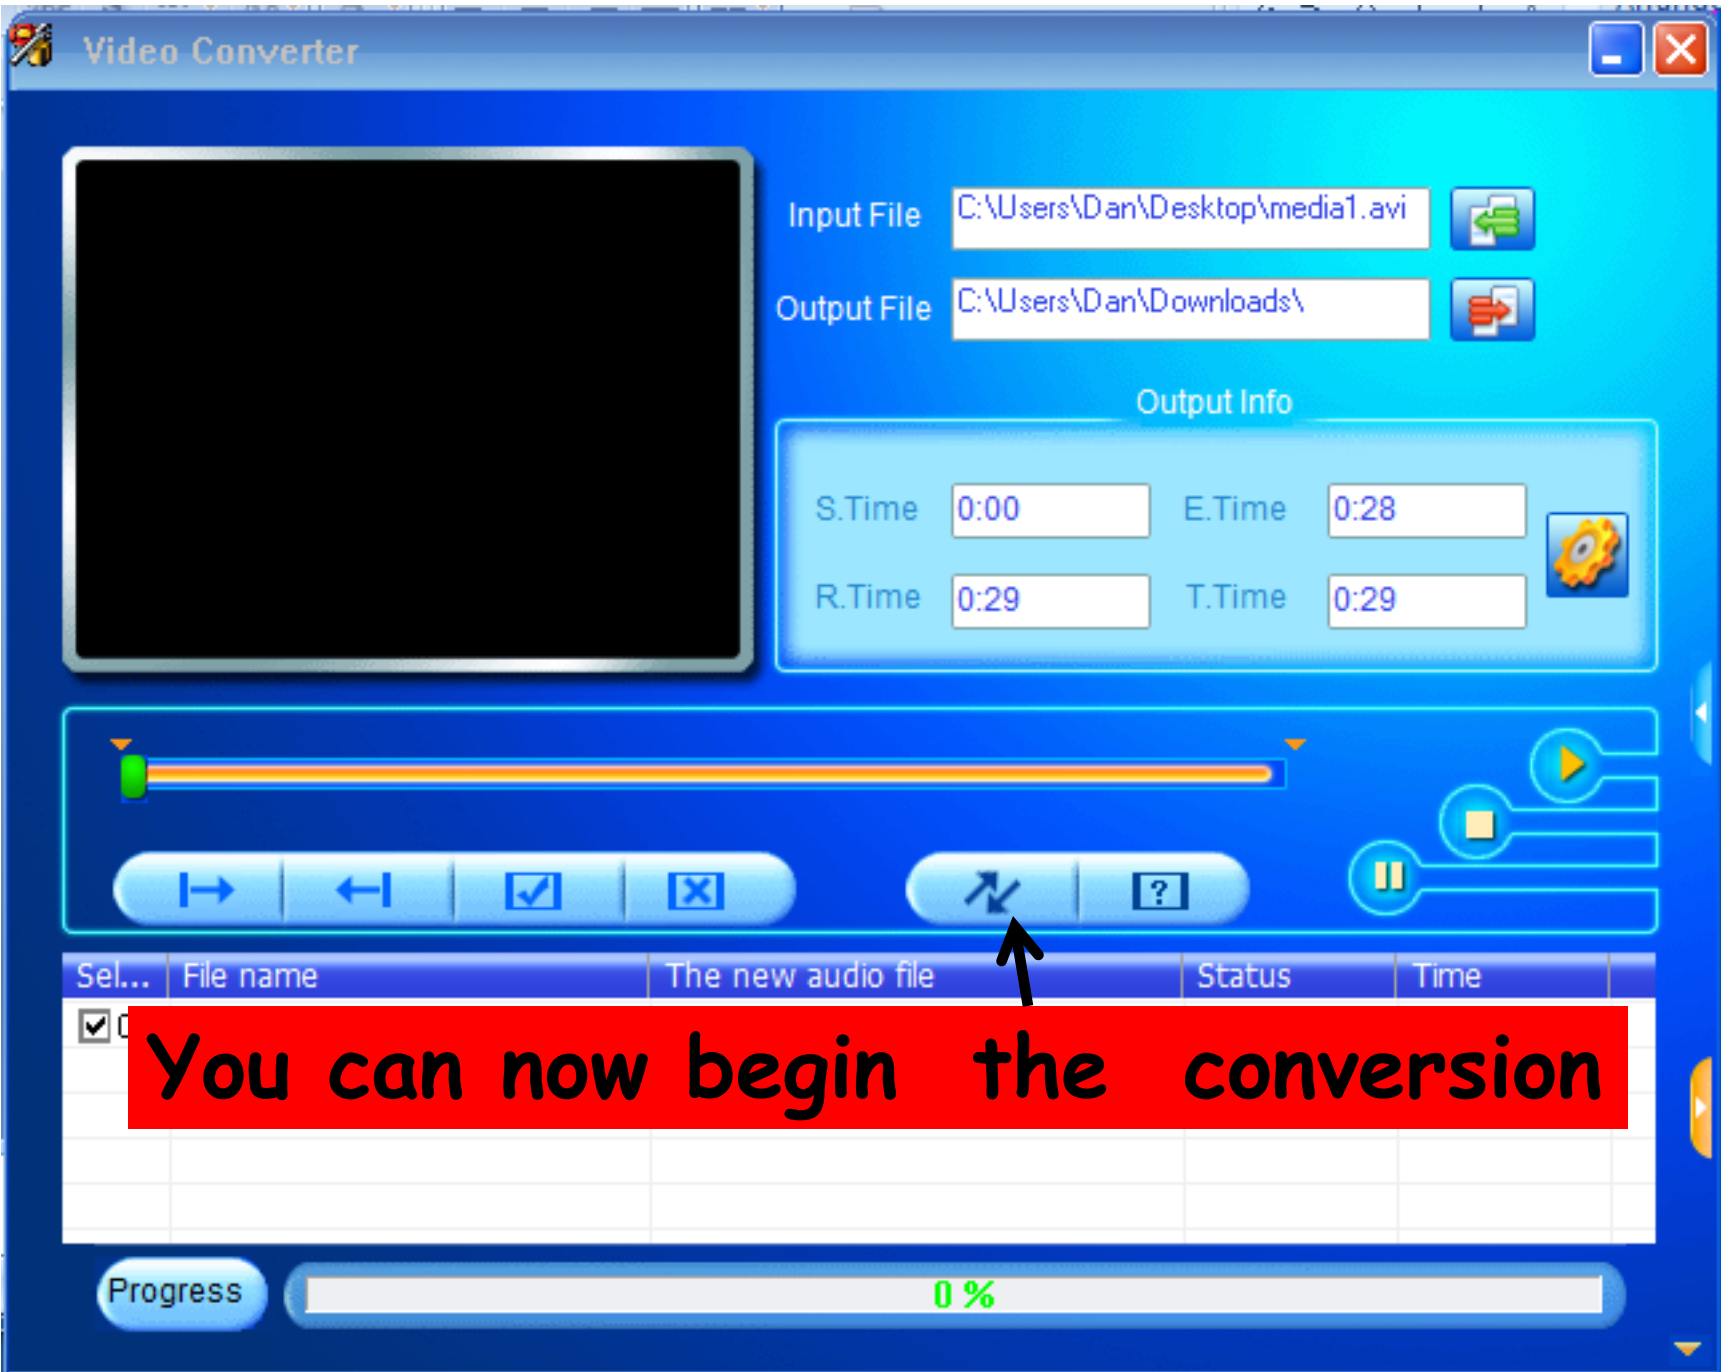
Video Converter

Input File C:\Users\Dan\Desktop\media1.avi

Output File C:\Users\Dan\Downloads\

Output Info

S.Time 0:00 E.Time 0:28

R.Time 0:29 T.Time 0:29

| Sel... | File name | The new audio file | Status | Time |
|---|---|---|---|---|

You can now begin the conversion

Progress 0 %